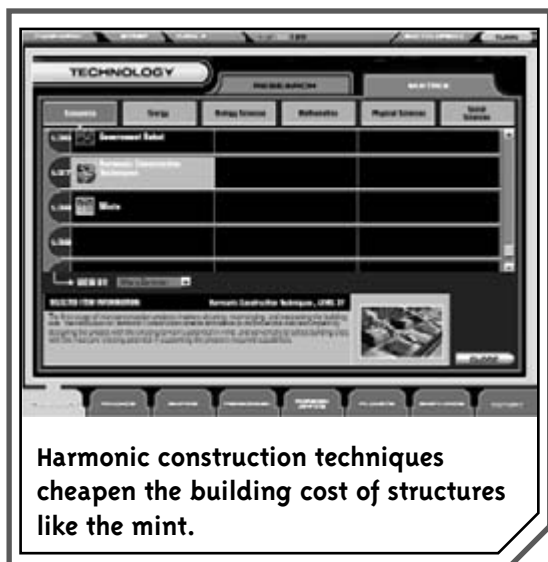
TECHNOLOGY

RESEARCH

MATRIX

Economics

Energy

Biology Sciences

Mathematics

Physical Sciences

Social Sciences

Government Subsidy

Harmonic Construction Techniques

Mints

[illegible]

SELECTED ITEM INFORMATION

Harmonic Construction Technique, LEVEL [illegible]

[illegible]

CLOSE

Harmonic construction techniques cheapen the building cost of structures like the mint.